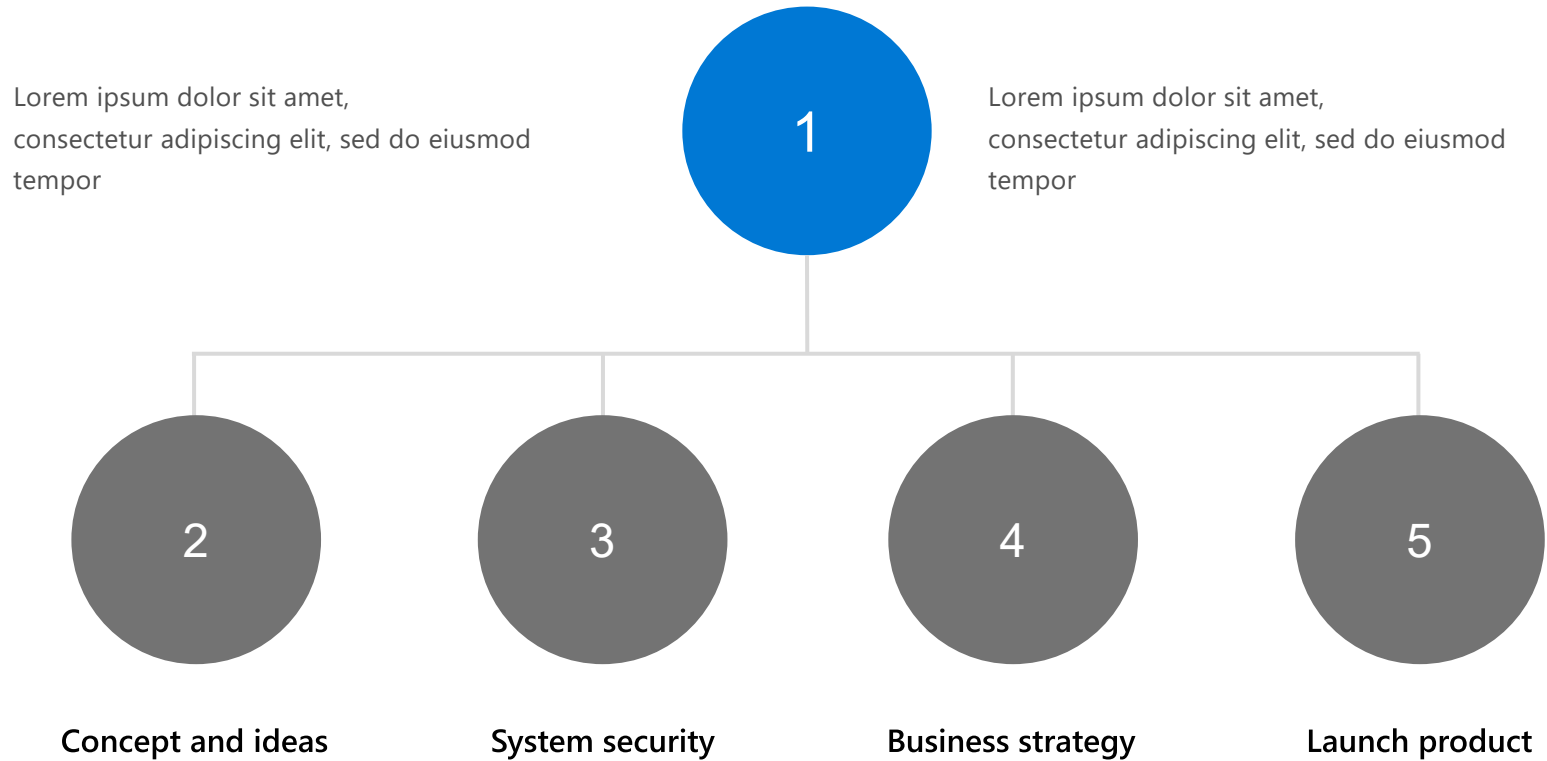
Lorem ipsum dolor sit amet, consectetur adipiscing elit, sed do eiusmod tempor

1

Lorem ipsum dolor sit amet, consectetur adipiscing elit, sed do eiusmod tempor

2

3

4

5

Concept and ideas

System security

Business strategy

Launch product